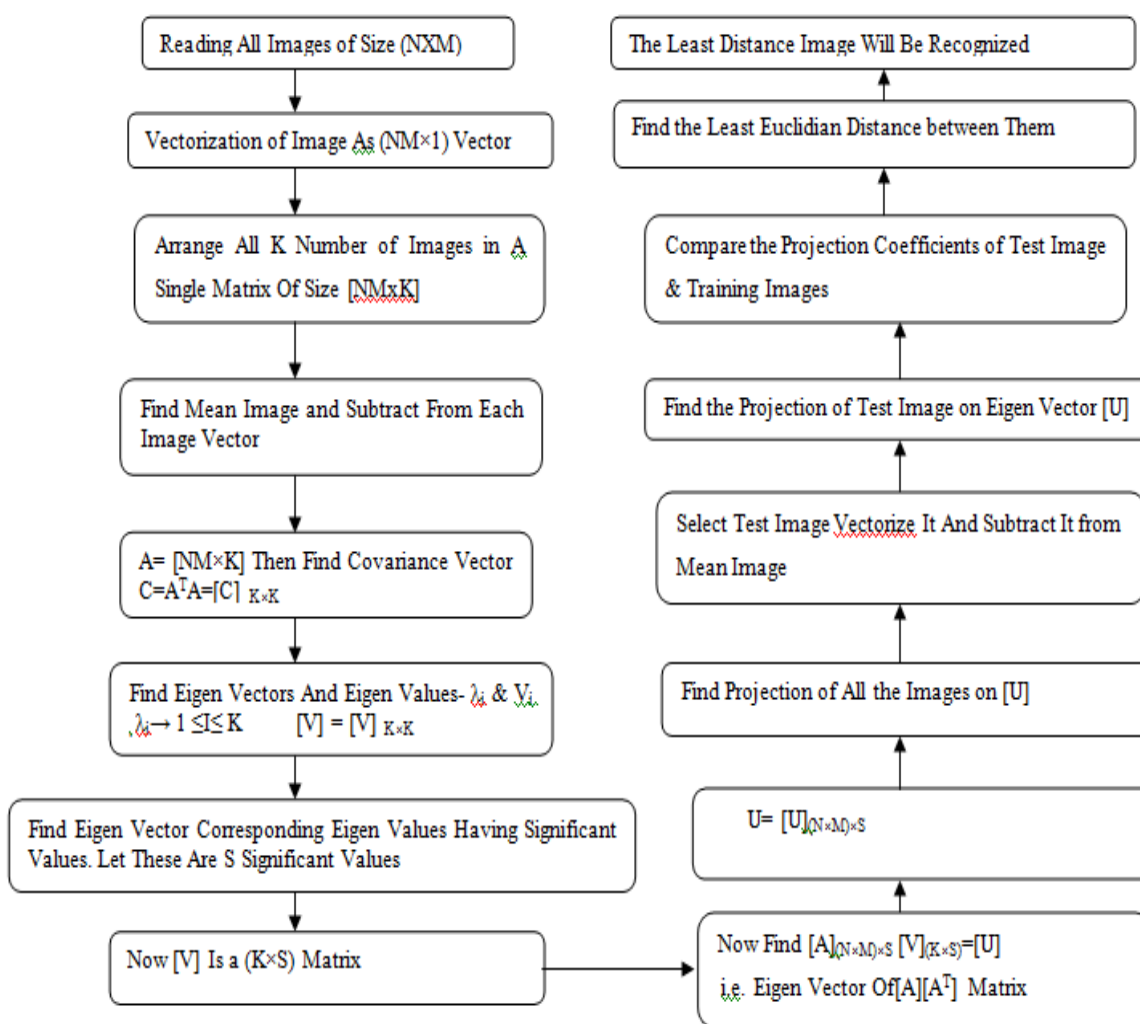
Reading All Images of Size (NXM)

Vectorization of Image As (NM×1) Vector

Arrange All K Number of Images in A Single Matrix Of Size [NMxK]

Find Mean Image and Subtract From Each Image Vector

A= [NM×K] Then Find Covariance Vector $C=A^TA=[C]_{K\times K}$

Find Eigen Vectors And Eigen Values- $\lambda_i$ & $V_i$, $\lambda_i \rightarrow 1 \leq I \leq K$ $[V] = [V]_{K\times K}$

Find Eigen Vector Corresponding Eigen Values Having Significant Values. Let These Are S Significant Values

Now [V] Is a (K×S) Matrix

Now Find $[A]_{(N\times M)\times S}$ $[V]_{(K\times S)}$=[U] i.e. Eigen Vector Of$[A][A^T]$ Matrix

U= $[U]_{(N\times M)\times S}$

Find Projection of All the Images on [U]

Select Test Image Vectorize It And Subtract It from Mean Image

Find the Projection of Test Image on Eigen Vector [U]

Compare the Projection Coefficients of Test Image & Training Images

Find the Least Euclidian Distance between Them

The Least Distance Image Will Be Recognized